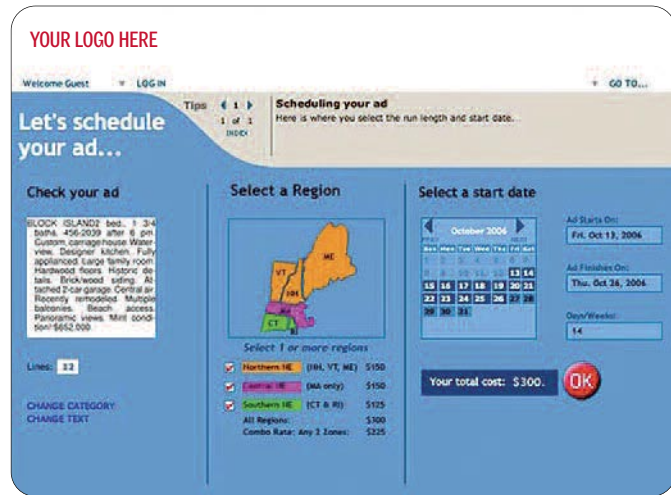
YOUR LOGO HERE

Welcome Guest LOG IN

GO TO...

Tips 1 of 1 INDEX

Scheduling your ad
Here is where you select the run length and start date.

Let's schedule your ad...

Check your ad

BLOCK ISLAND2 bed., 1 3/4 baths. 456-2039 after 6 pm. Custom carriagehouse Waterview. Designer kitchen. Fully applianced. Large family room. Hardwood floors. Historic details. Brick/wood siding. Attached 2-car garage. Central air. Recently remodeled. Multiple balconies. Beach access. Panoramic views. Mint condition! $652,000

Lines: 12

CHANGE CATEGORY
CHANGE TEXT

Select a Region

ME
VT
NH
MA
CT
RI

Select 1 or more regions

| | | |
|---|---|---|
| Northern NE | (NH, VT, ME) | $150 |
| Central NE | (MA only) | $150 |
| Southern NE | (CT & RI) | $125 |
| All Regions: | | $300 |
| Combo Rate: Any 2 Zones: | | $225 |

Select a start date

October 2006

| Sun | Mon | Tue | Wed | Thu | Fri | Sat |
|---|---|---|---|---|---|---|
| 1 | 2 | 3 | 4 | 5 | 6 | 7 |
| 8 | 9 | 10 | 11 | 12 | 13 | 14 |
| 15 | 16 | 17 | 18 | 19 | 20 | 21 |
| 22 | 23 | 24 | 25 | 26 | 27 | 28 |
| 29 | 30 | 31 | | | | |

Ad Starts On: Fri. Oct 13, 2006

Ad Finishes On: Thu. Oct 26, 2006

Days/Weeks: 14

Your total cost: $300.

OK